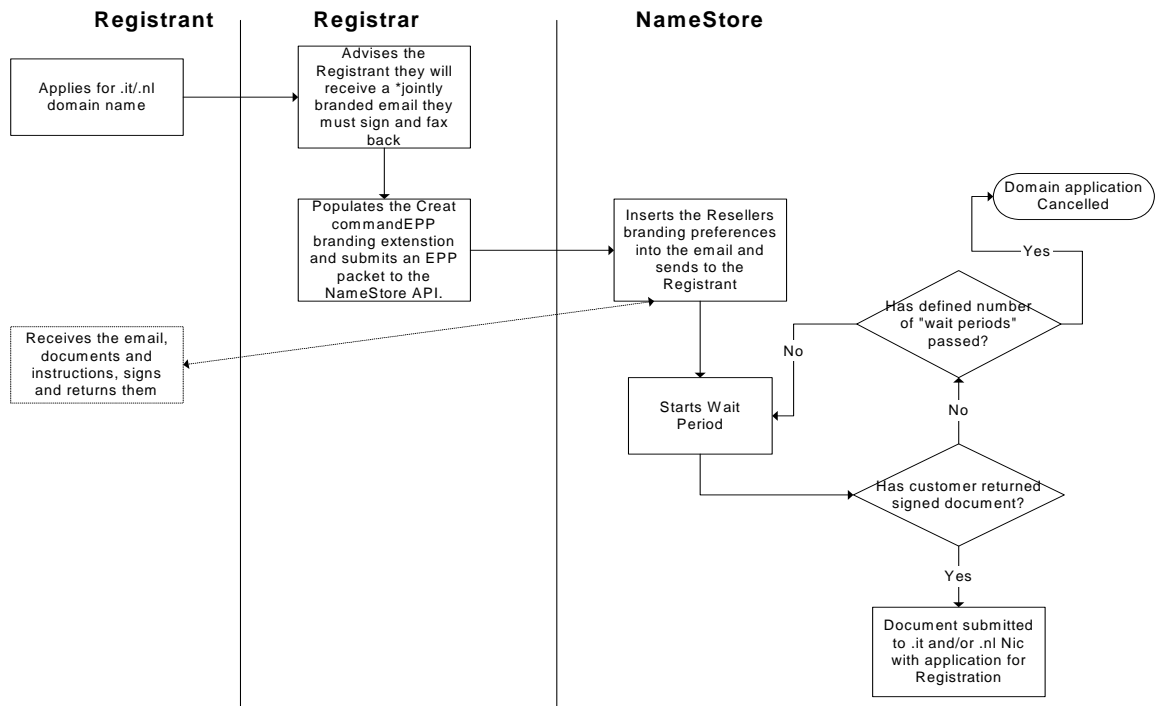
Registrant

Registrar

NameStore

Applies for .it/.nl domain name

Advises the Registrant they will receive a *jointly branded email they must sign and fax back

Populates the Creat commandEPP branding extenstion and submits an EPP packet to the NameStore API.

Inserts the Resellers branding preferences into the email and sends to the Registrant

Domain application Cancelled

Yes

Has defined number of "wait periods" passed?

No

Receives the email, documents and instructions, signs and returns them

Starts Wait Period

No

Has customer returned signed document?

Yes

Document submitted to .it and/or .nl Nic with application for Registration